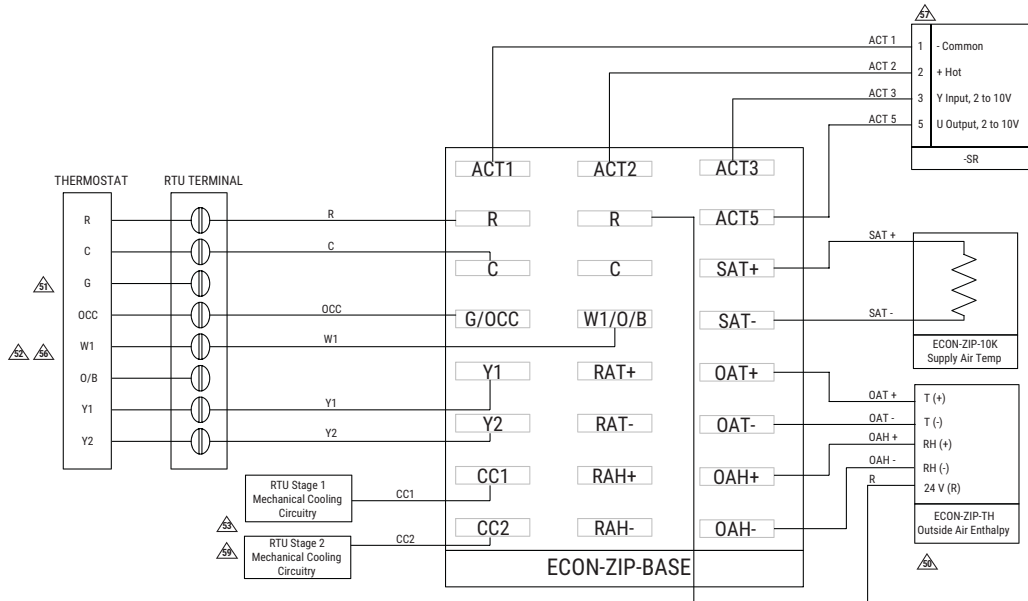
57

ACT 1
ACT 2
ACT 3
ACT 5

| 1 | - Common |
|---|---|
| 2 | + Hot |
| 3 | Y Input, 2 to 10V |
| 5 | U Output, 2 to 10V |

-SR

THERMOSTAT

RTU TERMINAL

R
C
51 G
OCC
52 56 W1
O/B
Y1
Y2

R
C
OCC
W1
Y1
Y2

ACT1 ACT2 ACT3
R R ACT5
C C SAT+
G/OCC W1/O/B SAT-
Y1 RAT+ OAT+
Y2 RAT- OAT-
CC1 RAH+ OAH+
CC2 RAH- OAH-

ECON-ZIP-BASE

SAT +
SAT -
ECON-ZIP-10K
Supply Air Temp

OAT +
OAT -
OAH +
OAH -
R

T (+)
T (-)
RH (+)
RH (-)
24 V (R)

ECON-ZIP-TH
Outside Air Enthalpy

50

RTU Stage 1
Mechanical Cooling
Circuitry

CC1

53

59

RTU Stage 2
Mechanical Cooling
Circuitry

CC2